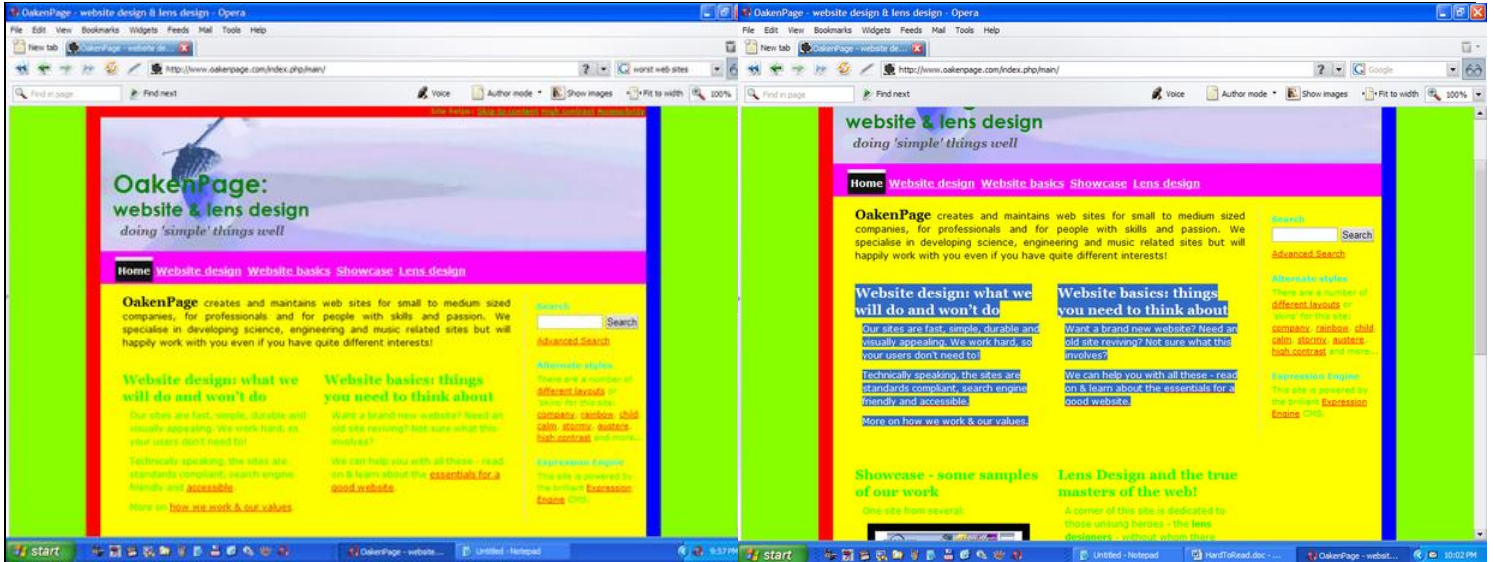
OakenPage - website design & lens design - Opera

File Edit View Bookmarks Widgets Feeds Mail Tools Help

New tab OakenPage - website de...

http://www.oakenpage.com/index.php/main/

worst web sites

Find in page Find next Voice Author mode Show images Fit to width 100%

Site helps: Skip to content High contrast Accessibility

OakenPage:
website & lens design
doing 'simple' things well

Home Website design Website basics Showcase Lens design

OakenPage creates and maintains web sites for small to medium sized companies, for professionals and for people with skills and passion. We specialise in developing science, engineering and music related sites but will happily work with you even if you have quite different interests!

Website design: what we will do and won't do

Our sites are fast, simple, durable and visually appealing. We work hard, so your users don't need to!

Technically speaking, the sites are standards compliant, search engine friendly and accessible.

More on how we work & our values.

Website basics: things you need to think about

Want a brand new website? Need an old site reviving? Not sure what this involves?

We can help you with all these - read on & learn about the essentials for a good website.

Search

Search

Advanced Search

Alternate styles

There are a number of different layouts or 'skins' for this site: company, rainbow, child, calm, stormy, austere, high contrast and more...

Expression Engine

This site is powered by the brilliant Expression Engine CMS.

start OakenPage - website... Untitled - Notepad 9:57 PM

OakenPage - website design & lens design - Opera

File Edit View Bookmarks Widgets Feeds Mail Tools Help

New tab OakenPage - website de...

http://www.oakenpage.com/index.php/main/

Google

Find in page Find next Voice Author mode Show images Fit to width 100%

website & lens design
doing 'simple' things well

Home Website design Website basics Showcase Lens design

OakenPage creates and maintains web sites for small to medium sized companies, for professionals and for people with skills and passion. We specialise in developing science, engineering and music related sites but will happily work with you even if you have quite different interests!

Website design: what we will do and won't do

Our sites are fast, simple, durable and visually appealing. We work hard, so your users don't need to!

Technically speaking, the sites are standards compliant, search engine friendly and accessible.

More on how we work & our values.

Website basics: things you need to think about

Want a brand new website? Need an old site reviving? Not sure what this involves?

We can help you with all these - read on & learn about the essentials for a good website.

Showcase - some samples of our work

One site from several:

Lens Design and the true masters of the web!

A corner of this site is dedicated to those unsung heroes - the lens designers - without whom there

Search

Search

Advanced Search

Alternate styles

There are a number of different layouts or 'skins' for this site: company, rainbow, child, calm, stormy, austere, high contrast and more...

Expression Engine

This site is powered by the brilliant Expression Engine CMS.

start Untitled - Notepad HardToRead.doc - ... OakenPage - websit... 10:02 PM